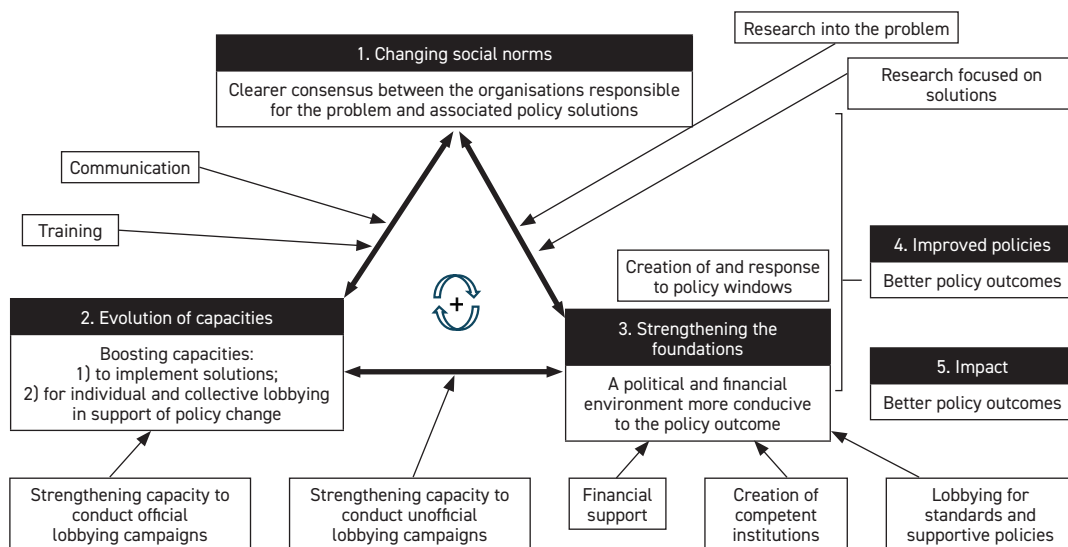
Research into the problem

1. Changing social norms

Clearer consensus between the organisations responsible for the problem and associated policy solutions

Research focused on solutions

Communication

Training

4. Improved policies

Better policy outcomes

Creation of and response to policy windows

2. Evolution of capacities

Boosting capacities:
1) to implement solutions;
2) for individual and collective lobbying in support of policy change

3. Strengthening the foundations

A political and financial environment more conducive to the policy outcome

5. Impact

Better policy outcomes

Strengthening capacity to conduct official lobbying campaigns

Strengthening capacity to conduct unofficial lobbying campaigns

Financial support

Creation of competent institutions

Lobbying for standards and supportive policies